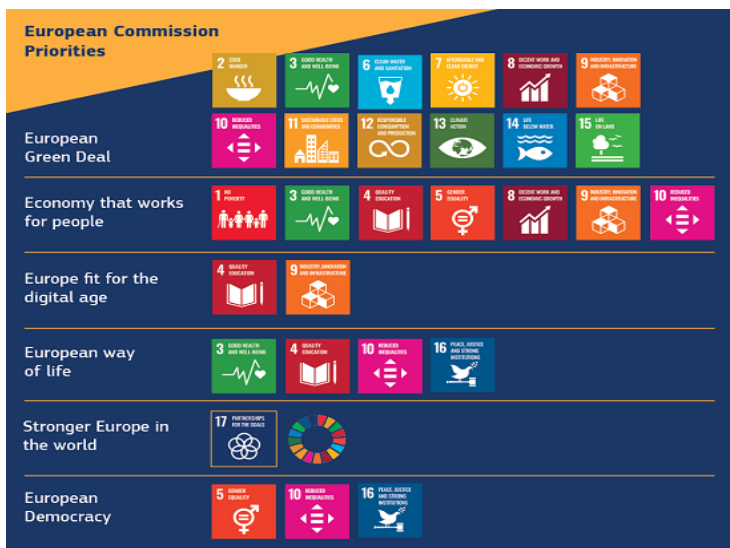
European Commission Priorities

European Green Deal

2 ZERO HUNGER

3 GOOD HEALTH AND WELL-BEING

6 CLEAN WATER AND SANITATION

7 AFFORDABLE AND CLEAN ENERGY

8 DECENT WORK AND ECONOMIC GROWTH

9 INDUSTRY, INNOVATION AND INFRASTRUCTURE

10 REDUCED INEQUALITIES

11 SUSTAINABLE CITIES AND COMMUNITIES

12 RESPONSIBLE CONSUMPTION AND PRODUCTION

13 CLIMATE ACTION

14 LIFE BELOW WATER

15 LIFE ON LAND

Economy that works for people

1 NO POVERTY

3 GOOD HEALTH AND WELL-BEING

4 QUALITY EDUCATION

5 GENDER EQUALITY

8 DECENT WORK AND ECONOMIC GROWTH

9 INDUSTRY, INNOVATION AND INFRASTRUCTURE

10 REDUCED INEQUALITIES

Europe fit for the digital age

4 QUALITY EDUCATION

9 INDUSTRY, INNOVATION AND INFRASTRUCTURE

European way of life

3 GOOD HEALTH AND WELL-BEING

4 QUALITY EDUCATION

10 REDUCED INEQUALITIES

16 PEACE, JUSTICE AND STRONG INSTITUTIONS

Stronger Europe in the world

17 PARTNERSHIPS FOR THE GOALS

European Democracy

5 GENDER EQUALITY

10 REDUCED INEQUALITIES

16 PEACE, JUSTICE AND STRONG INSTITUTIONS